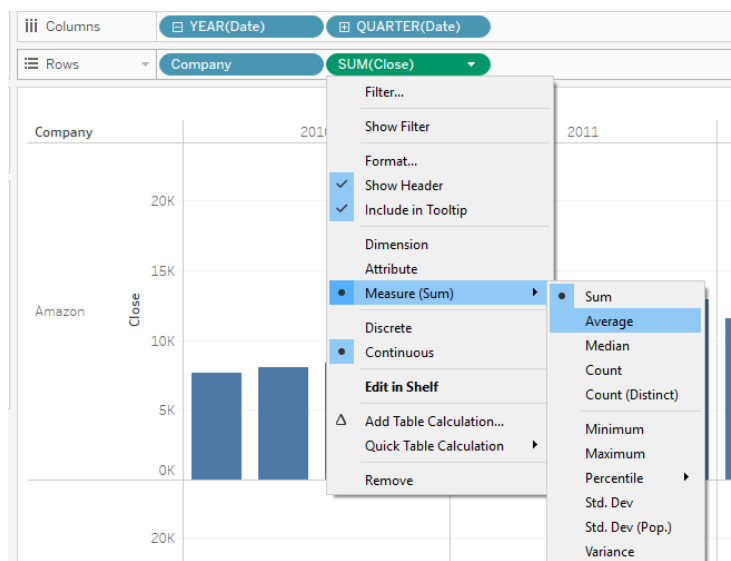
iii Columns
⊟ YEAR(Date)
⊞ QUARTER(Date)
☰ Rows
Company
SUM(Close)

Company
201
2011
20K
15K
Amazon
Close
10K
5K
0K
20K

Filter...
Show Filter
Format...
Show Header
Include in Tooltip
Dimension
Attribute
Measure (Sum)
Discrete
Continuous
Edit in Shelf
Add Table Calculation...
Quick Table Calculation
Remove

Sum
Average
Median
Count
Count (Distinct)
Minimum
Maximum
Percentile
Std. Dev
Std. Dev (Pop.)
Variance